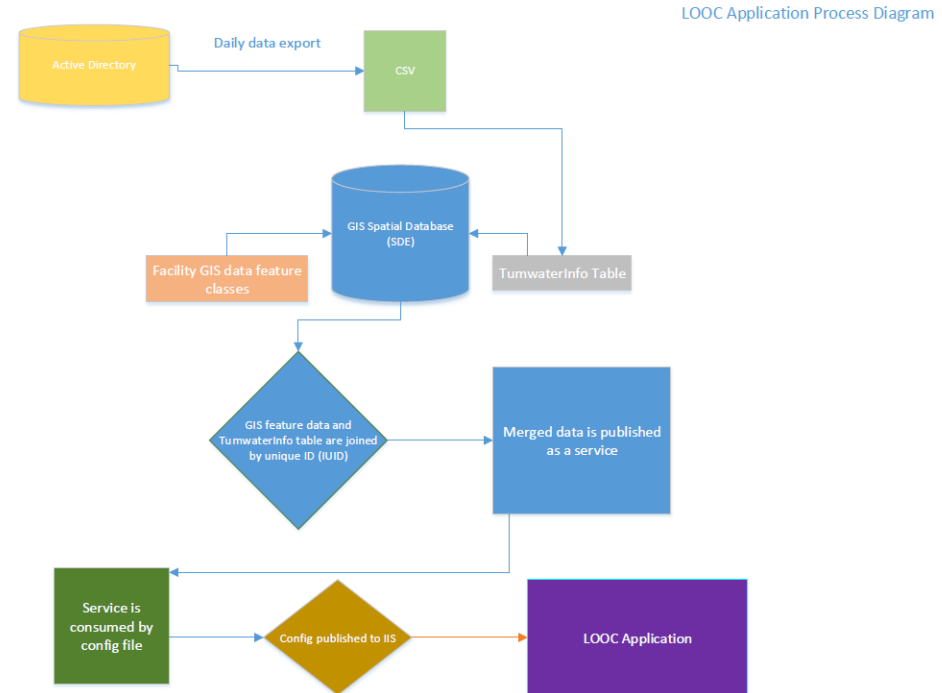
LOOC Application Process Diagram

Active Directory

Daily data export

CSV

GIS Spatial Database (SDE)

Facility GIS data feature classes

TumwaterInfo Table

GIS feature data and TumwaterInfo table are joined by unique ID (IUID)

Merged data is published as a service

Service is consumed by config file

Config published to IIS

LOOC Application